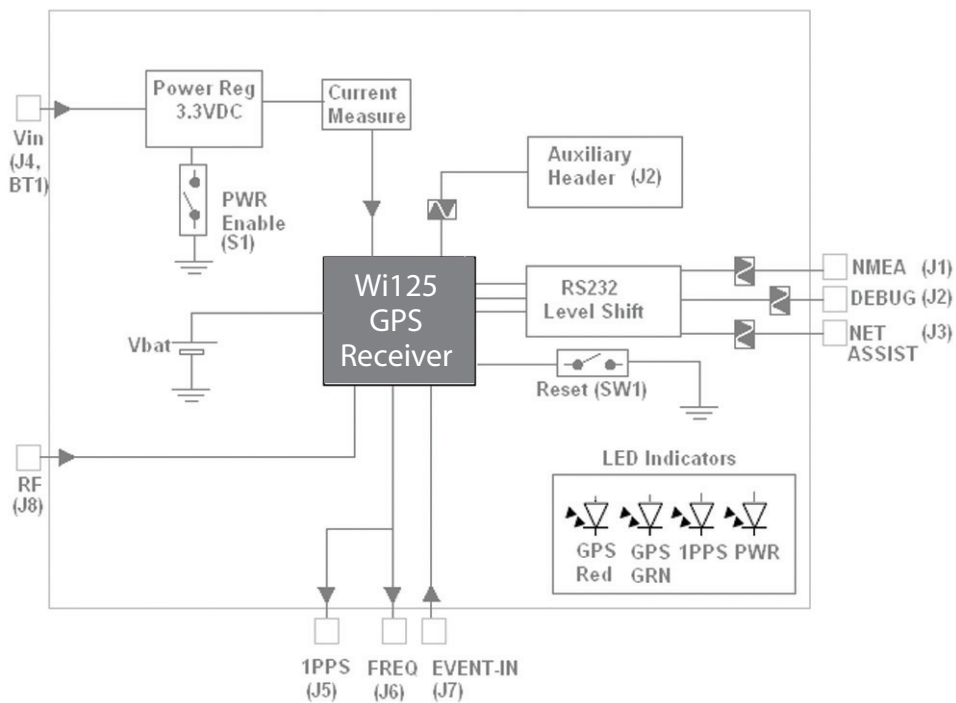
Vin
(J4,
BT1)

Power Reg
3.3VDC

PWR
Enable
(S1)

Current
Measure

Auxiliary
Header (J2)

Wi125
GPS
Receiver

Vbat

RS232
Level Shift

NMEA (J1)

DEBUG (J2)

NET (J3)
ASSIST

Reset (SW1)

RF
(J8)

LED Indicators

GPS
Red

GPS
GRN

1PPS

PWR

1PPS
(J5)

FREQ
(J6)

EVENT-IN
(J7)